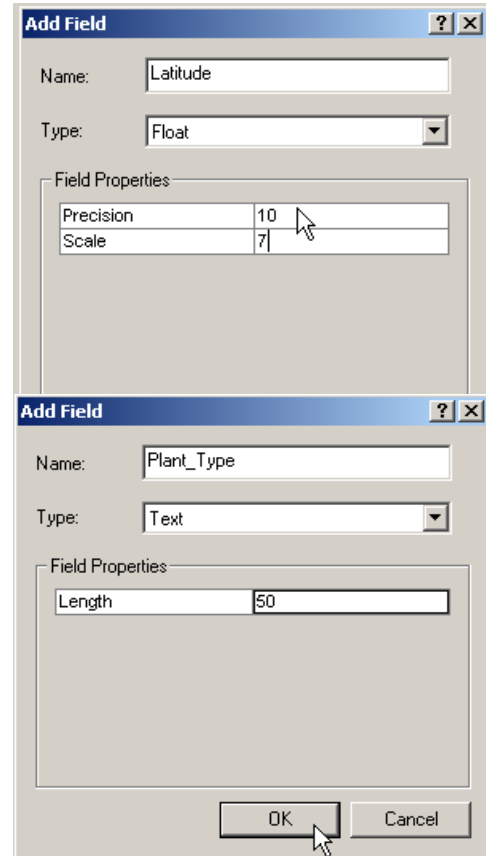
Add Field ? X

Name: Latitude

Type: Float

Field Properties

| Precision | 10 |
|---|---|
| Scale | 7 |

Add Field ? X

Name: Plant_Type

Type: Text

Field Properties

| Length | 50 |
|---|---|

OK Cancel